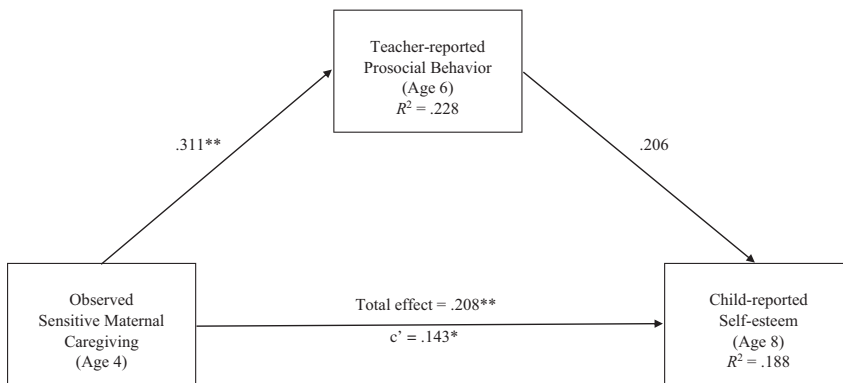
Teacher-reported Prosocial Behavior (Age 6) $R^2$ = .228

.311**

.206

Observed Sensitive Maternal Caregiving (Age 4)

Total effect = .208**

c' = .143*

Child-reported Self-esteem (Age 8) $R^2$ = .188